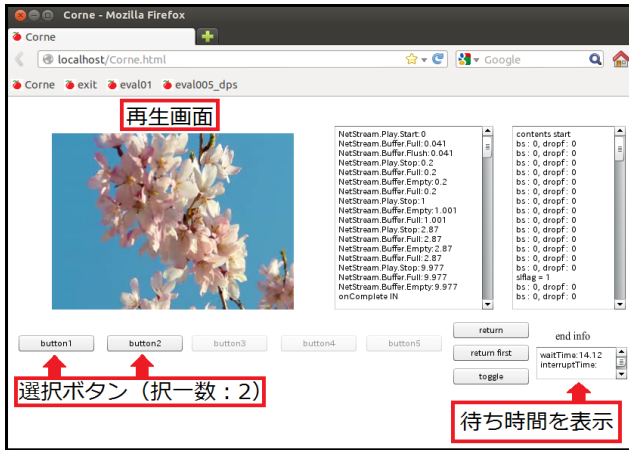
Corne - Mozilla Firefox

Corne

localhost/Corne.html

Google

Corne exit eval01 eval005_dps

再生画面

NetStream.Play.Start:0
NetStream.Buffer.Full:0.041
NetStream.Buffer.Flush:0.041
NetStream.Play.Stop:0.2
NetStream.Buffer.Full:0.2
NetStream.Buffer.Empty:0.2
NetStream.Buffer.Full:0.2
NetStream.Play.Stop:1
NetStream.Buffer.Empty:1.001
NetStream.Buffer.Full:1.001
NetStream.Play.Stop:2.87
NetStream.Buffer.Full:2.87
NetStream.Buffer.Empty:2.87
NetStream.Buffer.Full:2.87
NetStream.Play.Stop:9.977
NetStream.Buffer.Full:9.977
NetStream.Buffer.Empty:9.977
onComplete IN

contents start
bs : 0, dropf : 0
bs : 0, dropf : 0
bs : 0, dropf : 0
bs : 0, dropf : 0
bs : 0, dropf : 0
bs : 0, dropf : 0
bs : 0, dropf : 0
bs : 0, dropf : 0
bs : 0, dropf : 0
bs : 0, dropf : 0
bs : 0, dropf : 0
bs : 0, dropf : 0
bs : 0, dropf : 0
bs : 0, dropf : 0
slflag = 1
bs : 0, dropf : 0
bs : 0, dropf : 0

button1 button2 button3 button4 button5

return
return first
toggle

end info
waitTime:14.12
interruptTime:

選択ボタン（択一数：2）

待ち時間を表示